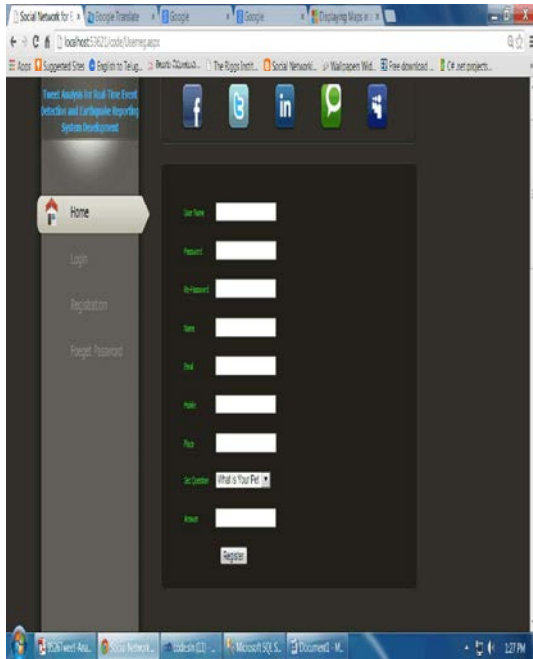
Social Network for E x | Google Translate | Google | Google | Displaying Maps in

localhost:53621/code/Userreg.aspx

Apps | Suggested Sites | English to Telug... | The Riggs Instit... | Social Network... | Wallpapers Wid... | Free download ... | C# .net projects...

Tweet Analysis for Real-Time Event Detection and Earthquake Reporting System Development

Home

Login

Registration

Forget Password

User Name

Password

Re-Password

Name

Email

Mobile

Place

Sec Question What is Your Pet

Answer

Register

1:27 PM